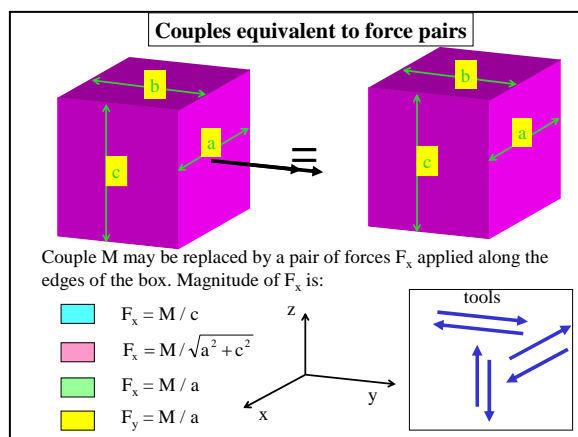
Couples equivalent to force pairs

b

a

c

=

b

a

c

Couple M may be replaced by a pair of forces $F_x$ applied along the edges of the box. Magnitude of $F_x$ is:

$F_x = M / c$

$F_x = M / \sqrt{a^2 + c^2}$

$F_x = M / a$

$F_y = M / a$

z

y

x

tools